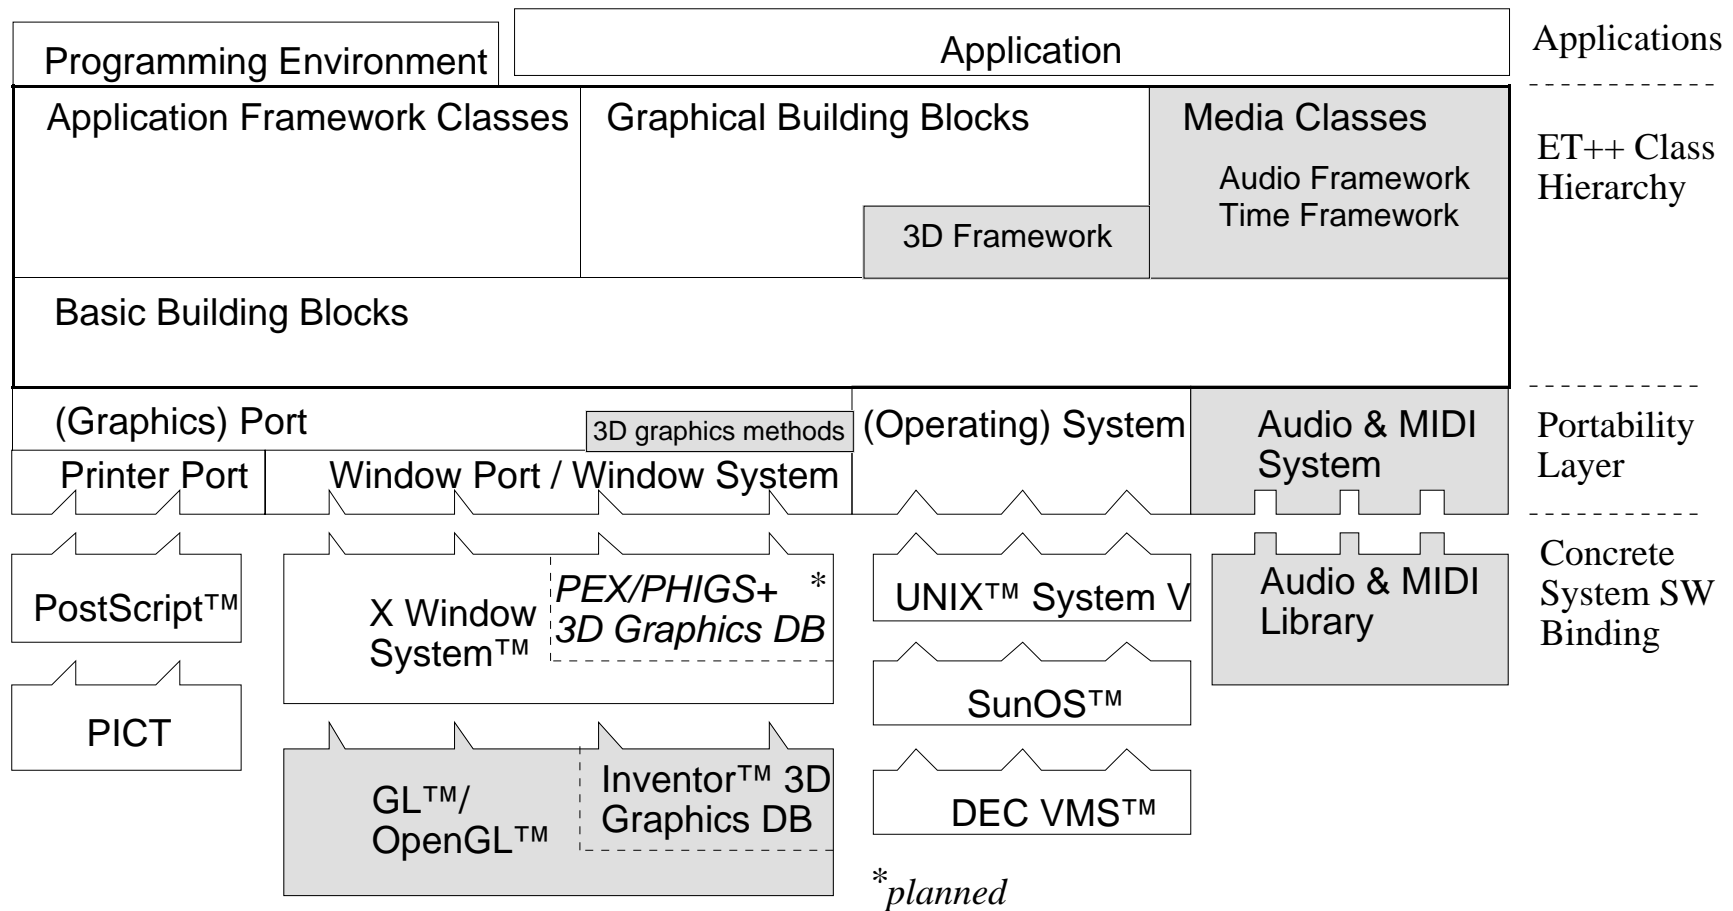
Programming Environment

Application

Applications

Application Framework Classes

Graphical Building Blocks

Media Classes

Audio Framework
Time Framework

3D Framework

ET++ Class Hierarchy

Basic Building Blocks

(Graphics) Port

3D graphics methods

(Operating) System

Audio & MIDI System

Portability Layer

Printer Port

Window Port / Window System

PostScript™

X Window System™

*PEX/PHIGS+ 3D Graphics DB* *

UNIX™ System V

Audio & MIDI Library

Concrete System SW Binding

SunOS™

PICT

GL™/ OpenGL™

Inventor™ 3D Graphics DB

DEC VMS™

**planned*